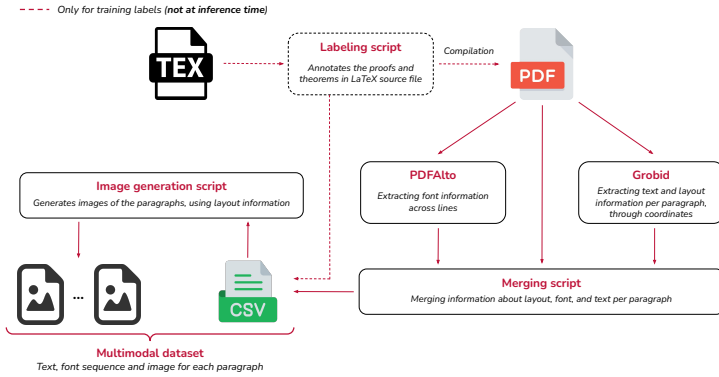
Only for training labels (not at inference time)

TEX

Labeling script
Annotates the proofs and theorems in LaTeX source file

Compilation

PDF

Image generation script
Generates images of the paragraphs, using layout information

PDFAlto
Extracting font information across lines

Grobid
Extracting text and layout information per paragraph, through coordinates

...

CSV

Merging script
Merging information about layout, font, and text per paragraph

Multimodal dataset
Text, font sequence and image for each paragraph